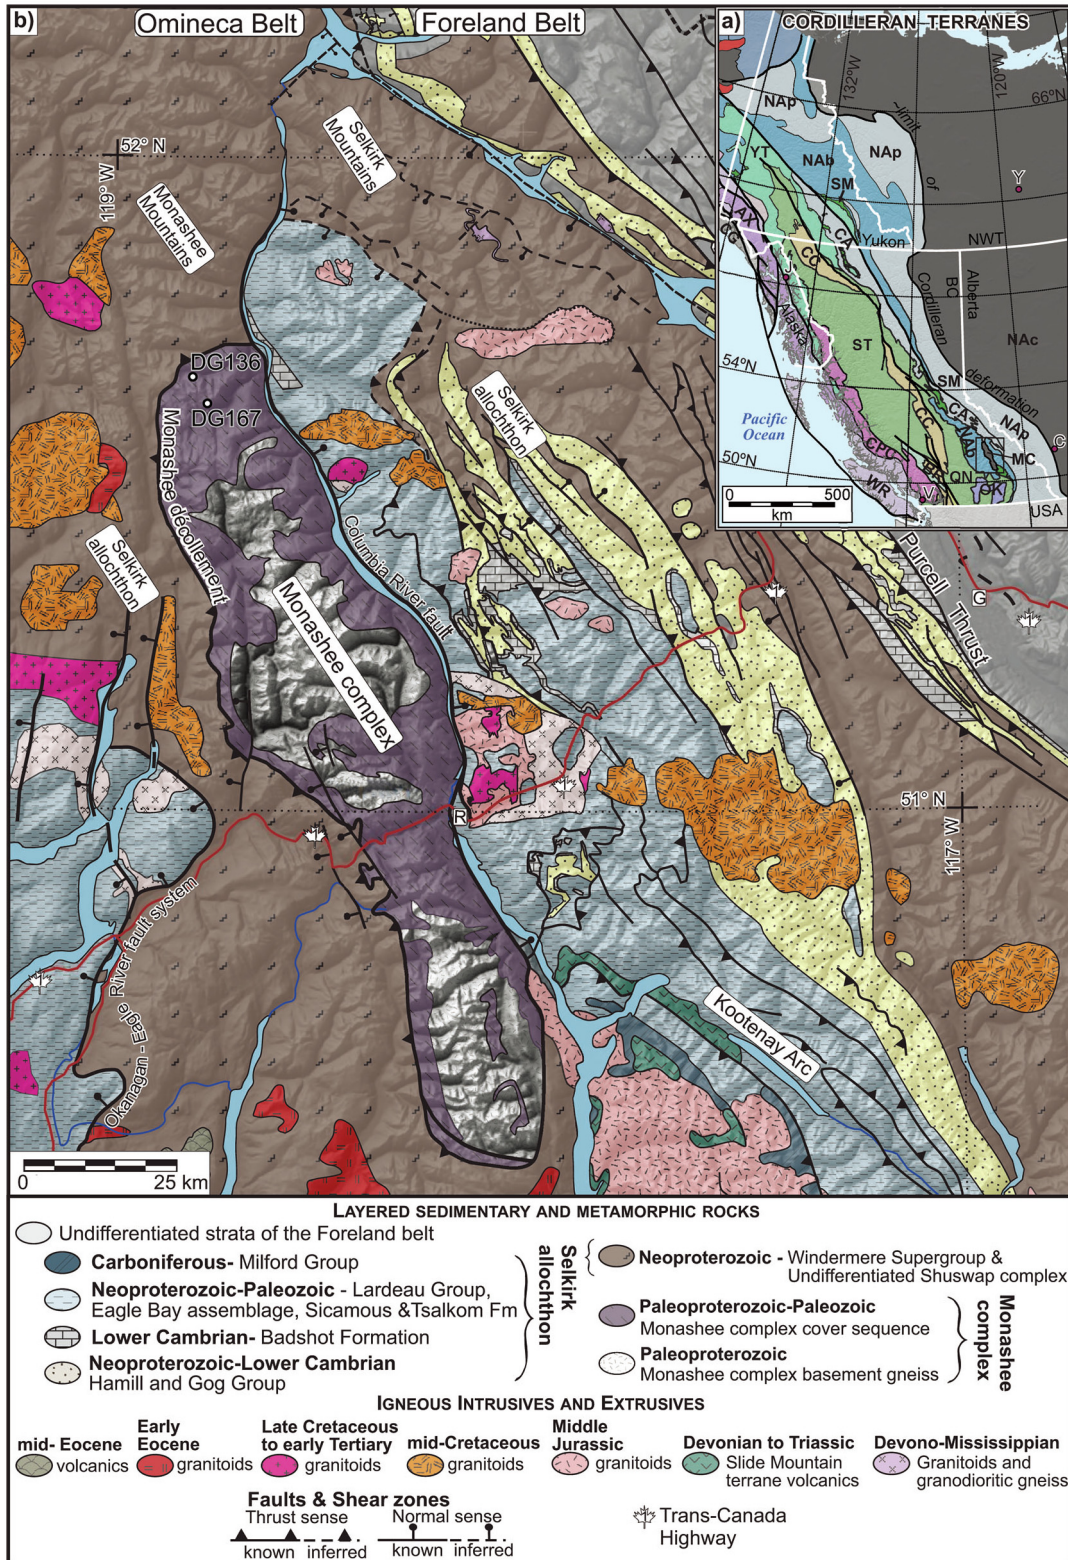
b) Omineca Belt Foreland Belt

52° N
119° W
Selkirk Mountains
Monashee Mountains
DG136
DG167
Monashee décollement
Selkirk allochthon
Selkirk allochthon
Columbia River fault
Monashee complex
Purcell Thrust
G
R
51° N
117° W
Okanagan - Eagle River fault system
Kootenay Arc
0 25 km

a) CORDILLERAN TERRANES
132°W 120°W 66°N
NAp
NAb
NAp
YT
SM
CA
Yukon
NWT
Y
AX
CC
CC
Alaska
BC
Alberta
Cordilleran deformation
limit of
NAc
ST
54°N
SM
CA
CC
NAp
C
Pacific Ocean
50°N
CLC
WR
V
QN
MC
0 500 km
USA

LAYERED SEDIMENTARY AND METAMORPHIC ROCKS
Undifferentiated strata of the Foreland belt
Carboniferous- Milford Group
Neoproterozoic-Paleozoic - Lardeau Group, Eagle Bay assemblage, Sicamous &Tsalkom Fm
Lower Cambrian- Badshot Formation
Neoproterozoic-Lower Cambrian Hamill and Gog Group
Selkirk allochthon
Neoproterozoic - Windermere Supergroup & Undifferentiated Shuswap complex
Paleoproterozoic-Paleozoic Monashee complex cover sequence
Paleoproterozoic Monashee complex basement gneiss
Monashee complex

IGNEOUS INTRUSIVES AND EXTRUSIVES
mid- Eocene volcanics
Early Eocene granitoids
Late Cretaceous to early Tertiary granitoids
mid-Cretaceous granitoids
Middle Jurassic granitoids
Devonian to Triassic Slide Mountain terrane volcanics
Devono-Mississippian Granitoids and granodioritic gneiss

Faults & Shear zones
Thrust sense
known inferred
Normal sense
known inferred
Trans-Canada Highway